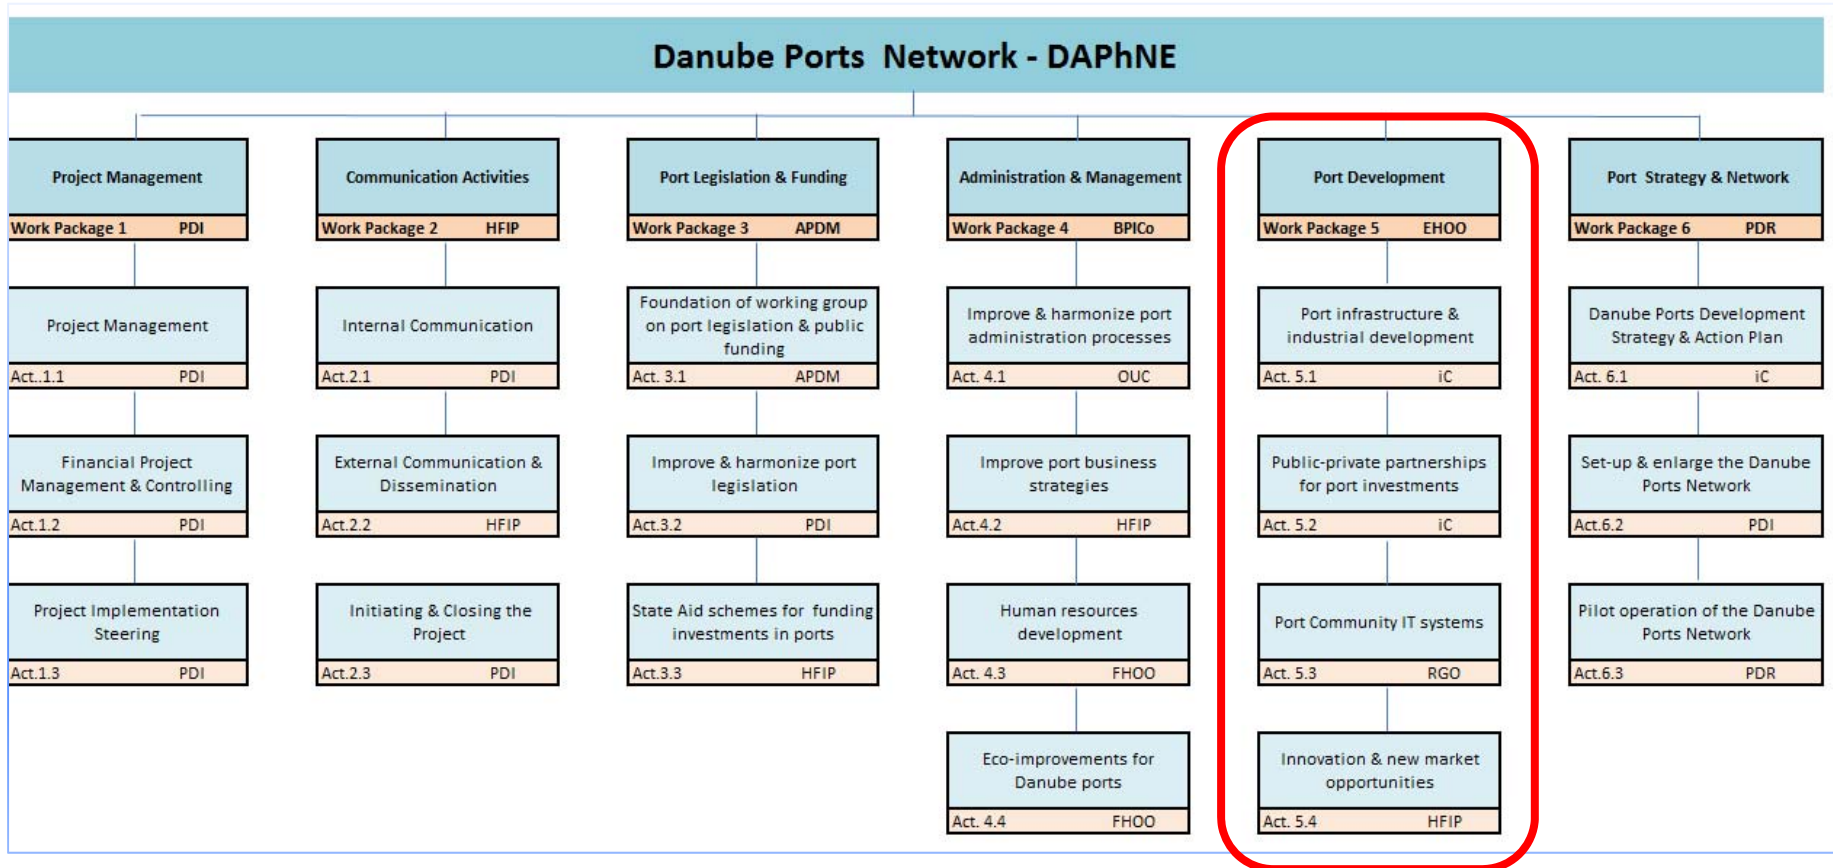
Danube Ports Network - DAPhNE

Project Management
Work Package 1 PDI

Project Management
Act..1.1 PDI

Financial Project Management & Controlling
Act.1.2 PDI

Project Implementation Steering
Act.1.3 PDI

Communication Activities
Work Package 2 HFIP

Internal Communication
Act.2.1 PDI

External Communication & Dissemination
Act.2.2 HFIP

Initiating & Closing the Project
Act.2.3 PDI

Port Legislation & Funding
Work Package 3 APDM

Foundation of working group on port legislation & public funding
Act. 3.1 APDM

Improve & harmonize port legislation
Act.3.2 PDI

State Aid schemes for funding investments in ports
Act.3.3 HFIP

Administration & Management
Work Package 4 BPICo

Improve & harmonize port administration processes
Act. 4.1 OUC

Improve port business strategies
Act.4.2 HFIP

Human resources development
Act. 4.3 FHOO

Eco-improvements for Danube ports
Act. 4.4 FHOO

Port Development
Work Package 5 EHOO

Port infrastructure & industrial development
Act. 5.1 iC

Public-private partnerships for port investments
Act. 5.2 iC

Port Community IT systems
Act. 5.3 RGO

Innovation & new market opportunities
Act. 5.4 HFIP

Port Strategy & Network
Work Package 6 PDR

Danube Ports Development Strategy & Action Plan
Act. 6.1 iC

Set-up & enlarge the Danube Ports Network
Act.6.2 PDI

Pilot operation of the Danube Ports Network
Act.6.3 PDR